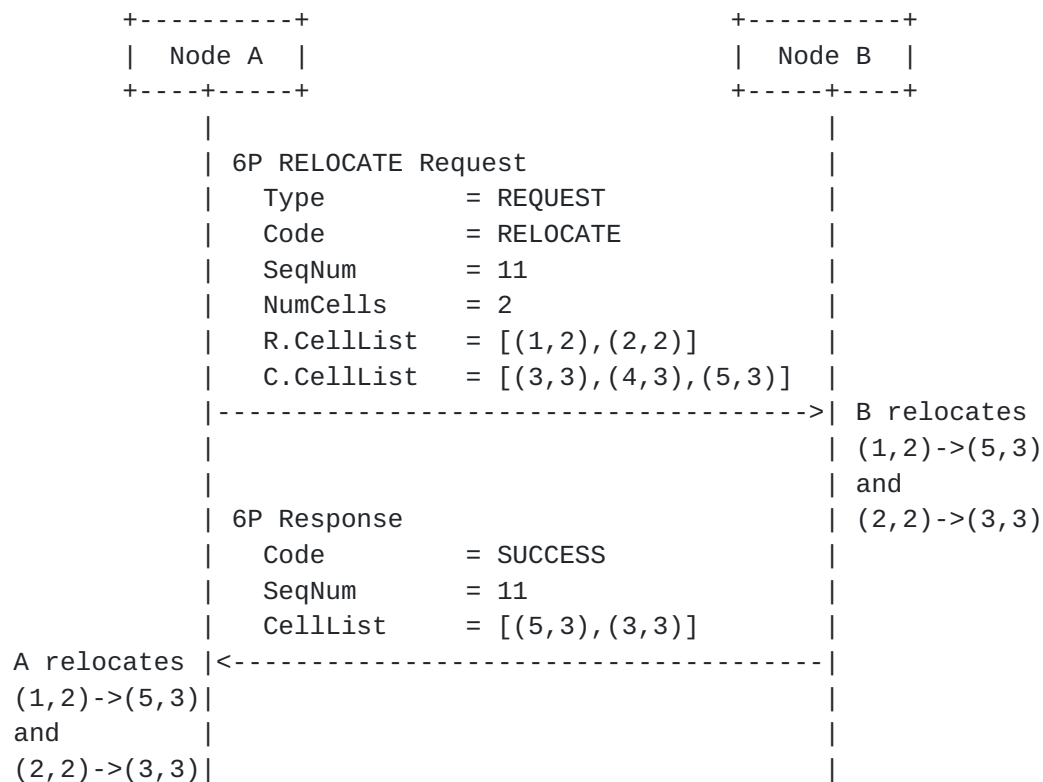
Node A

Node B

6P RELOCATE Request
Type = REQUEST
Code = RELOCATE
SeqNum = 11
NumCells = 2
R.CellList = [(1,2),(2,2)]
C.CellList = [(3,3),(4,3),(5,3)]

B relocates (1,2)->(5,3) and (2,2)->(3,3)

6P Response
Code = SUCCESS
SeqNum = 11
CellList = [(5,3),(3,3)]

A relocates (1,2)->(5,3) and (2,2)->(3,3)